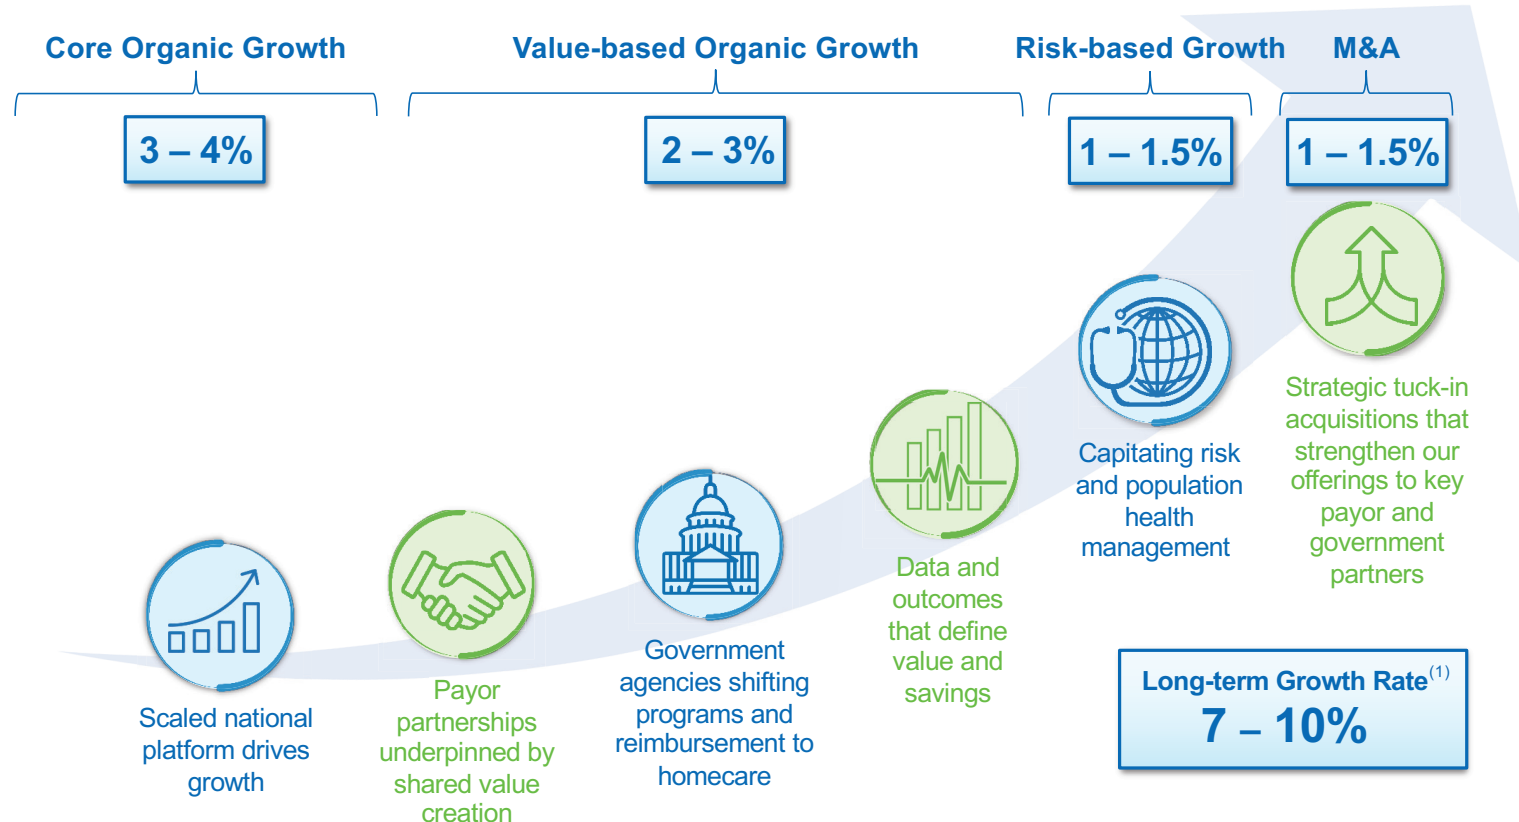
Core Organic Growth

3 – 4%

Value-based Organic Growth

2 – 3%

Risk-based Growth

1 – 1.5%

M&A

1 – 1.5%

Scaled national platform drives growth

Payor partnerships underpinned by shared value creation

Government agencies shifting programs and reimbursement to homecare

Data and outcomes that define value and savings

Capitating risk and population health management

Strategic tuck-in acquisitions that strengthen our offerings to key payor and government partners

Long-term Growth Rate$^{(1)}$
7 – 10%